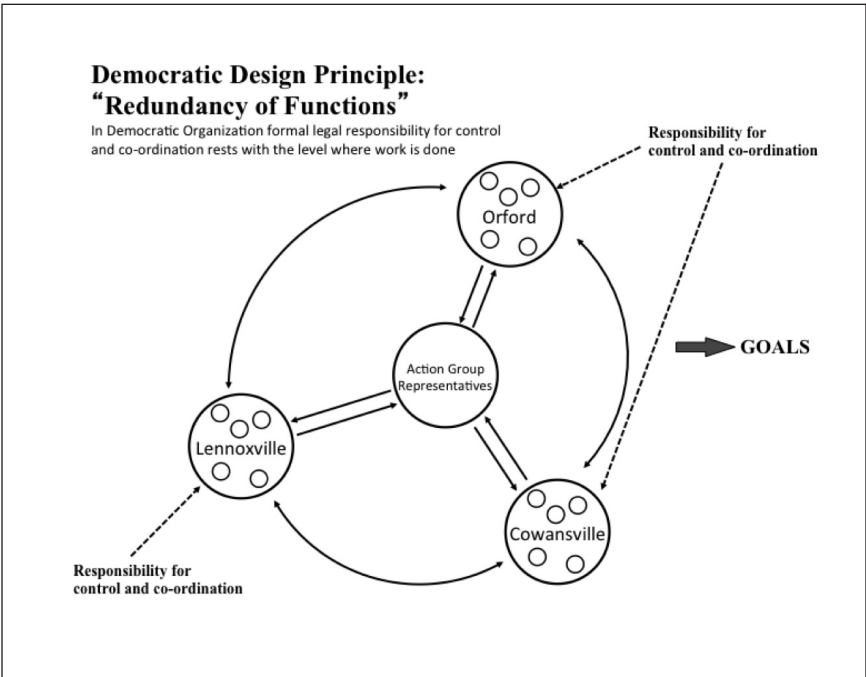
Democratic Design Principle:
“Redundancy of Functions”

In Democratic Organization formal legal responsibility for control and co-ordination rests with the level where work is done

Responsibility for control and co-ordination

Orford

Action Group Representatives

GOALS

Lennoxville

Cowansville

Responsibility for control and co-ordination